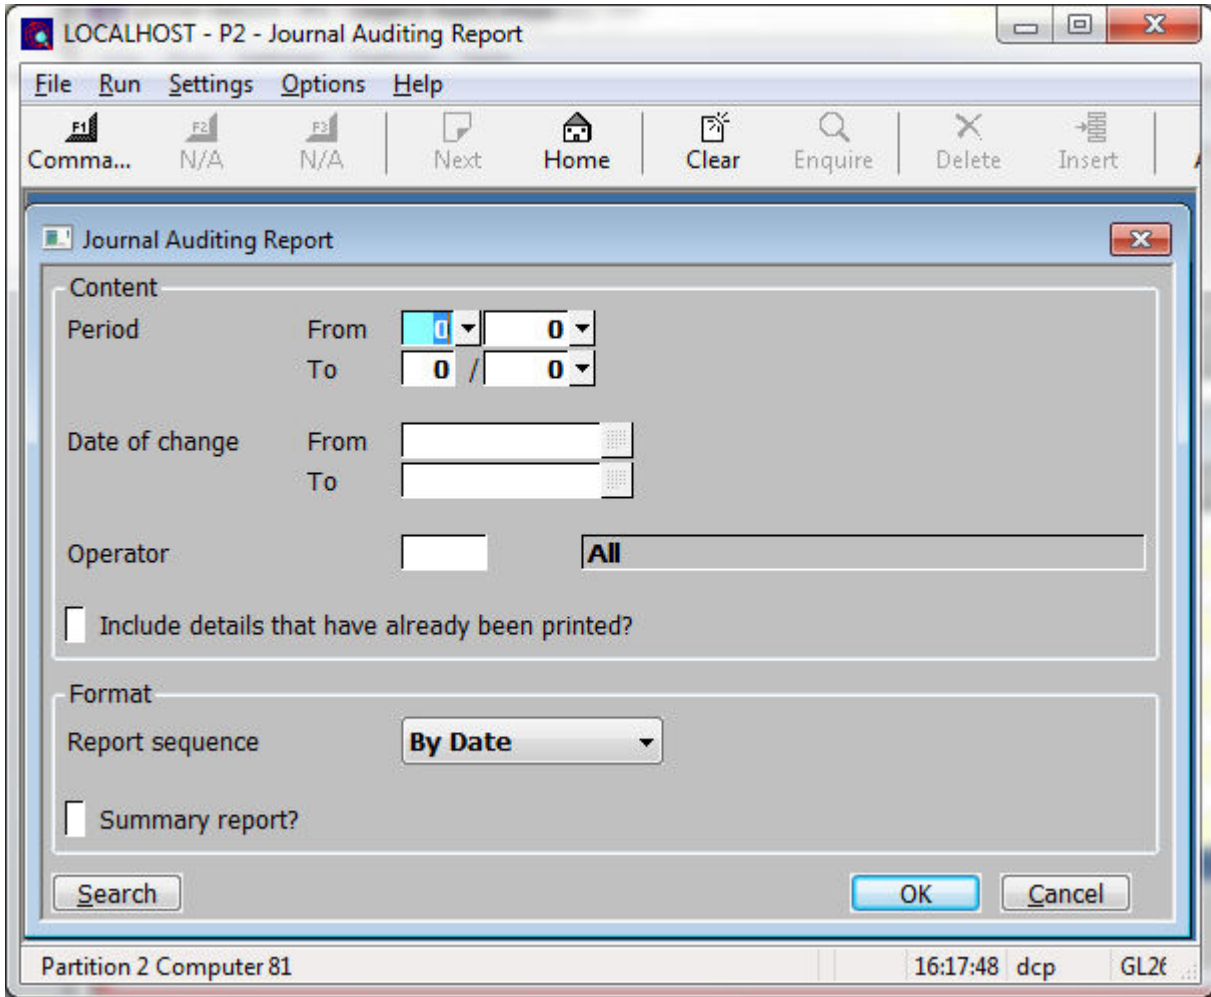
LOCALHOST - P2 - Journal Auditing Report

File Run Settings Options Help

F1 Comma... F2 N/A F3 N/A Next Home Clear Enquire Delete Insert

Journal Auditing Report

Content

Period From 0 0
To 0 / 0

Date of change From
To

Operator All

Include details that have already been printed?

Format

Report sequence By Date

Summary report?

Search OK Cancel

Partition 2 Computer 81 16:17:48 dcp GL2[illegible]